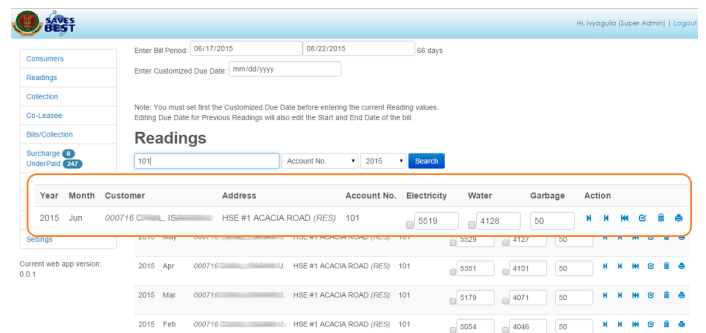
SAVES BEST

Hi, ivyaguila (Super Admin) | Logout

Consumers
Readings
Collection
Co-Leasee
Bills/Collection
Surcharge 0
UnderPaid 247
Settings

Current web app version: 0.0.1

Enter Bill Period: 06/17/2015 08/22/2015 66 days

Enter Customized Due Date: mm/dd/yyyy

Note: You must set first the Customized Due Date before entering the current Reading values.
Editing Due Date for Previous Readings will also edit the Start and End Date of the bill.

Readings

101 Account No. 2015 Search

| Year | Month | Customer | Address | Account No. | Electricity | Water | Garbage | Action |
|---|---|---|---|---|---|---|---|---|
| 2015 | Jun | 000716 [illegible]L, IS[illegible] | HSE #1 ACACIA ROAD (RES) | 101 | 5519 | 4128 | 50 | |
| 2015 | May | 000716 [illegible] | HSE #1 ACACIA ROAD (RES) | 101 | 5529 | 4127 | 50 | |
| 2015 | Apr | 000716 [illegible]J. | HSE #1 ACACIA ROAD (RES) | 101 | 5351 | 4101 | 50 | |
| 2015 | Mar | 000716 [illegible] | HSE #1 ACACIA ROAD (RES) | 101 | 5179 | 4071 | 50 | |
| 2015 | Feb | 000716 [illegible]J. | HSE #1 ACACIA ROAD (RES) | 101 | 5054 | 4046 | 50 | |